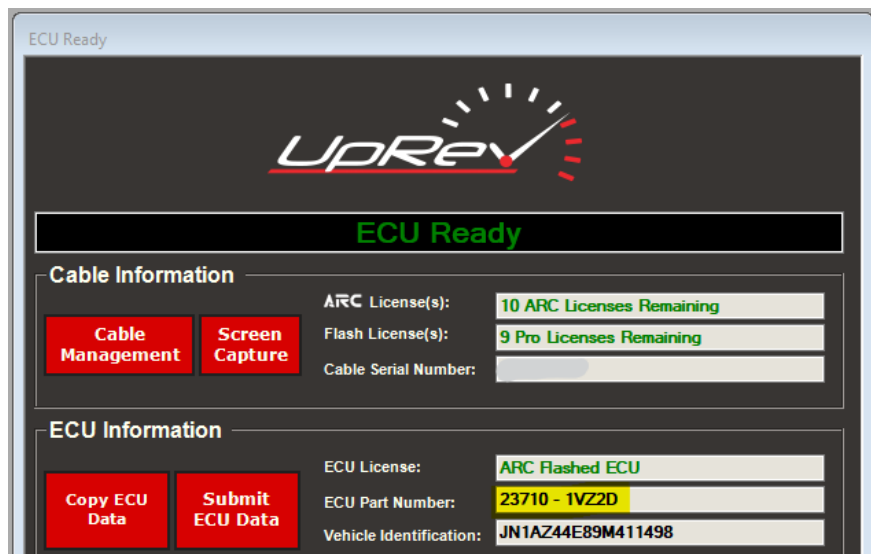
ECU Ready

UpRev

ECU Ready

Cable Information

Cable Management

Screen Capture

ARC License(s): 10 ARC Licenses Remaining

Flash License(s): 9 Pro Licenses Remaining

Cable Serial Number: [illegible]

ECU Information

Copy ECU Data

Submit ECU Data

ECU License: ARC Flashed ECU

ECU Part Number: 23710 - 1VZ2D

Vehicle Identification: JN1AZ44E89M411498